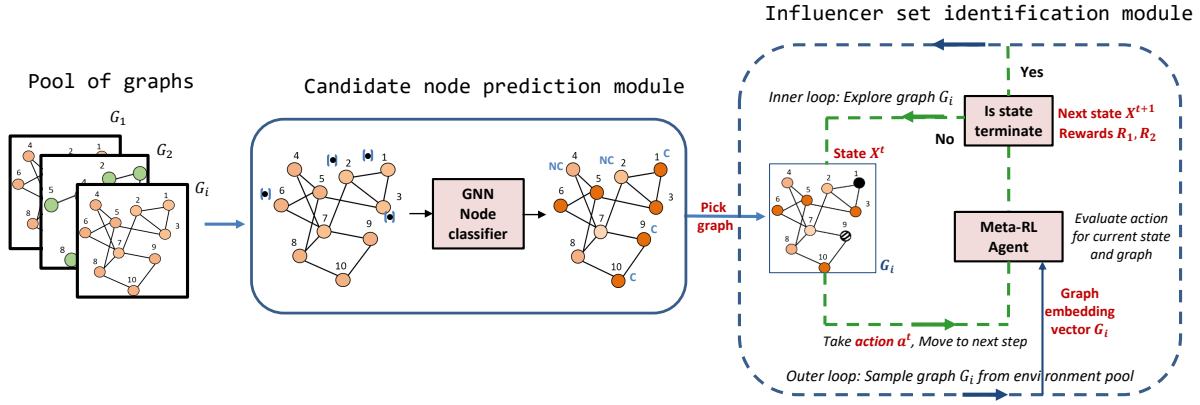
Influencer set identification module

Pool of graphs

$G_1$

$G_2$

$G_i$

4 2 1 6 5 8 2 5 4 2 1 6 5 3 7 8 9 8 10

Candidate node prediction module

4 2 1 6 5 3 7 9 8 10

GNN Node classifier

NC NC 2 1 C 6 5 3 7 9 C 8 10 C

Pick graph

Inner loop: Explore graph $G_i$

Yes

Is state terminate

No

Next state $X^{t+1}$
Rewards $R_1, R_2$

State $X^t$

4 2 1 6 5 3 7 9 8 10

$G_i$

Meta-RL Agent

Evaluate action for current state and graph

Graph embedding vector $G_i$

Take action $a^t$, Move to next step

Outer loop: Sample graph $G_i$ from environment pool